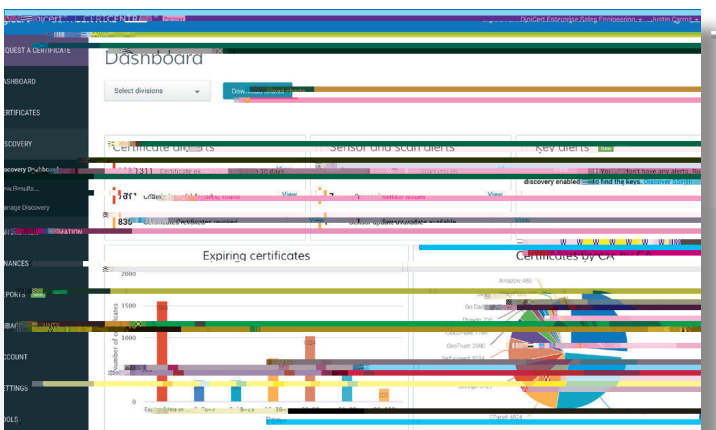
DigiCert CERTCENTRAL
DigiCert Enterprise Sales Engineering
Justin Garret

QUEST A CERTIFICATE
ASHBOARD
ERTIFICATES
ISCOVERY
Discovery Dashboard
View Results
Manage Discovery
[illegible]MATION
NANCES
EPORTS
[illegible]
CCOUNT
ETTINGS
OOLS

Dashboard

Select divisions

Download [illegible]

Certificate alerts
1311 Certificates ex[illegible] 30 days
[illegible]
836 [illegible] revoked

Sensor and scan alerts
View
Sensor issues
View
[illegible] available

Key alerts
You don't have any alerts. Bu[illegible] discovery enabled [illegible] to find the keys. Discover keys

Expiring certificates
2000
Number of certificates
View

Certificates by CA
Amazon 486
Go Daddy
Digicert 200
GlobalSign 1168
GeoTrust 2990
DigiCert 3234
cPanel 4624